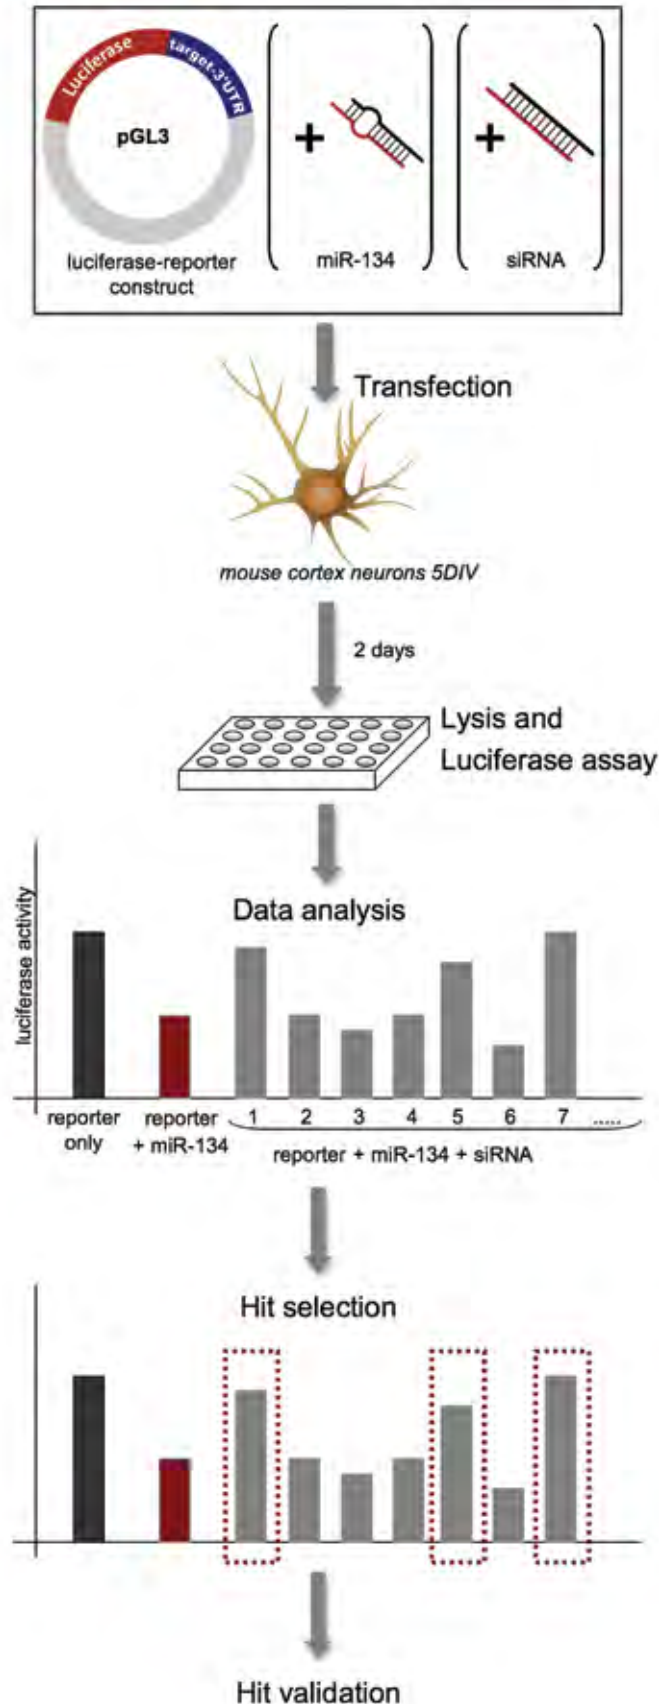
Luciferase
target-3'UTR
pGL3
luciferase-reporter construct
+
miR-134
+
siRNA

Transfection

mouse cortex neurons 5DIV

2 days

Lysis and Luciferase assay

Data analysis

luciferase activity

reporter only
reporter + miR-134
1
2
3
4
5
6
7
.....
reporter + miR-134 + siRNA

Hit selection

Hit validation